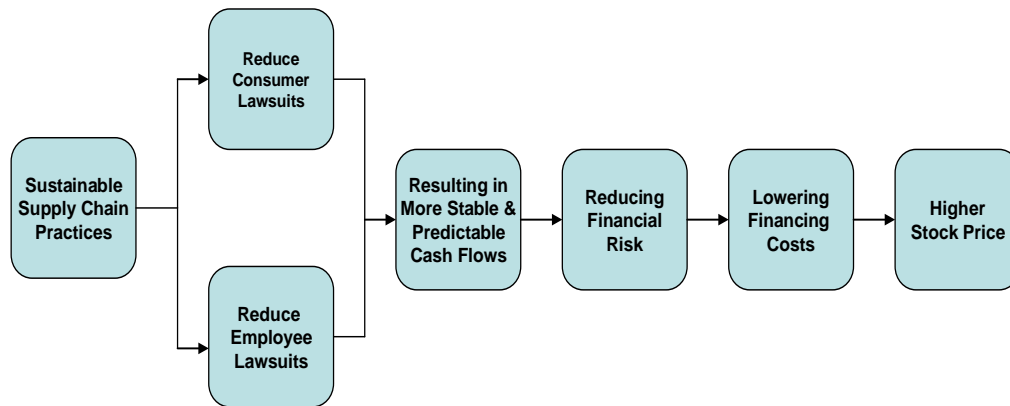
Sustainable Supply Chain Practices

Reduce Consumer Lawsuits

Reduce Employee Lawsuits

Resulting in More Stable & Predictable Cash Flows

Reducing Financial Risk

Lowering Financing Costs

Higher Stock Price